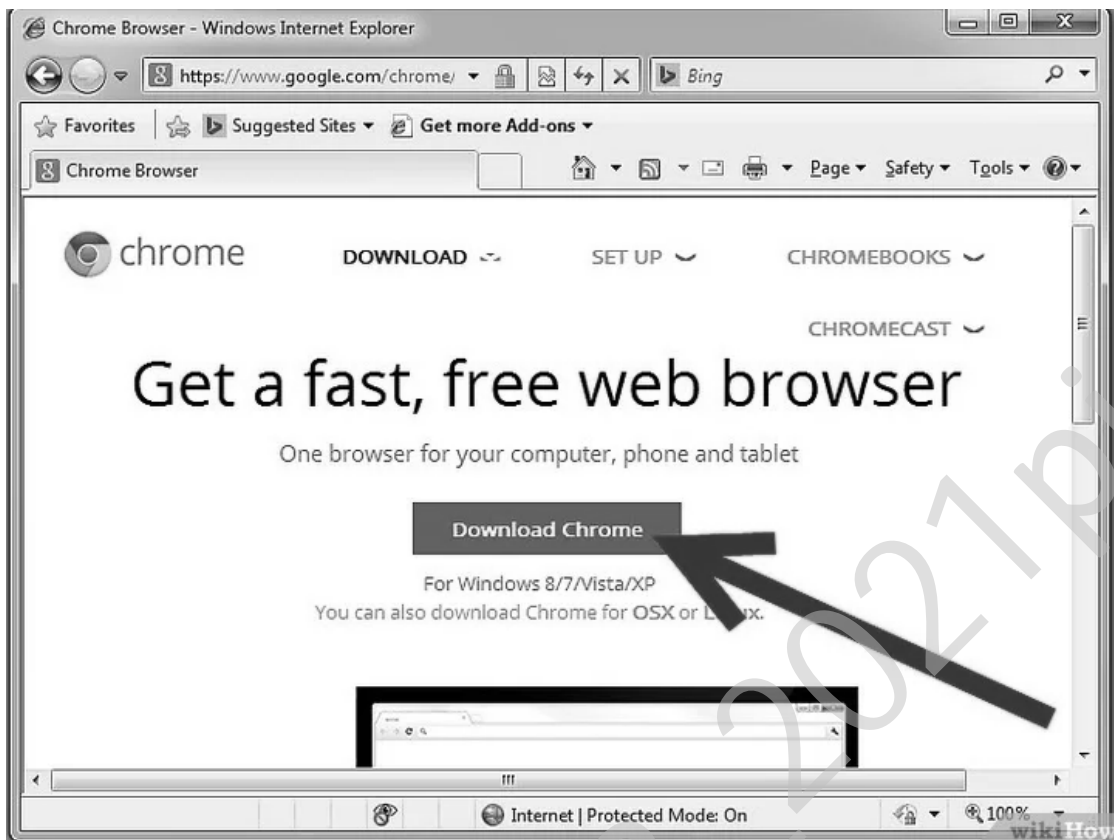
Chrome Browser - Windows Internet Explorer

https://www.google.com/chrome/

Bing

Favorites

Suggested Sites ▾

Get more Add-ons ▾

Chrome Browser

Page ▾ Safety ▾ Tools ▾

chrome

DOWNLOAD

SET UP

CHROMEBOOKS

CHROMECAST

Get a fast, free web browser

One browser for your computer, phone and tablet

Download Chrome

For Windows 8/7/Vista/XP

You can also download Chrome for OSX or L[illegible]ux.

Internet | Protected Mode: On

100%

2021

wikiHow